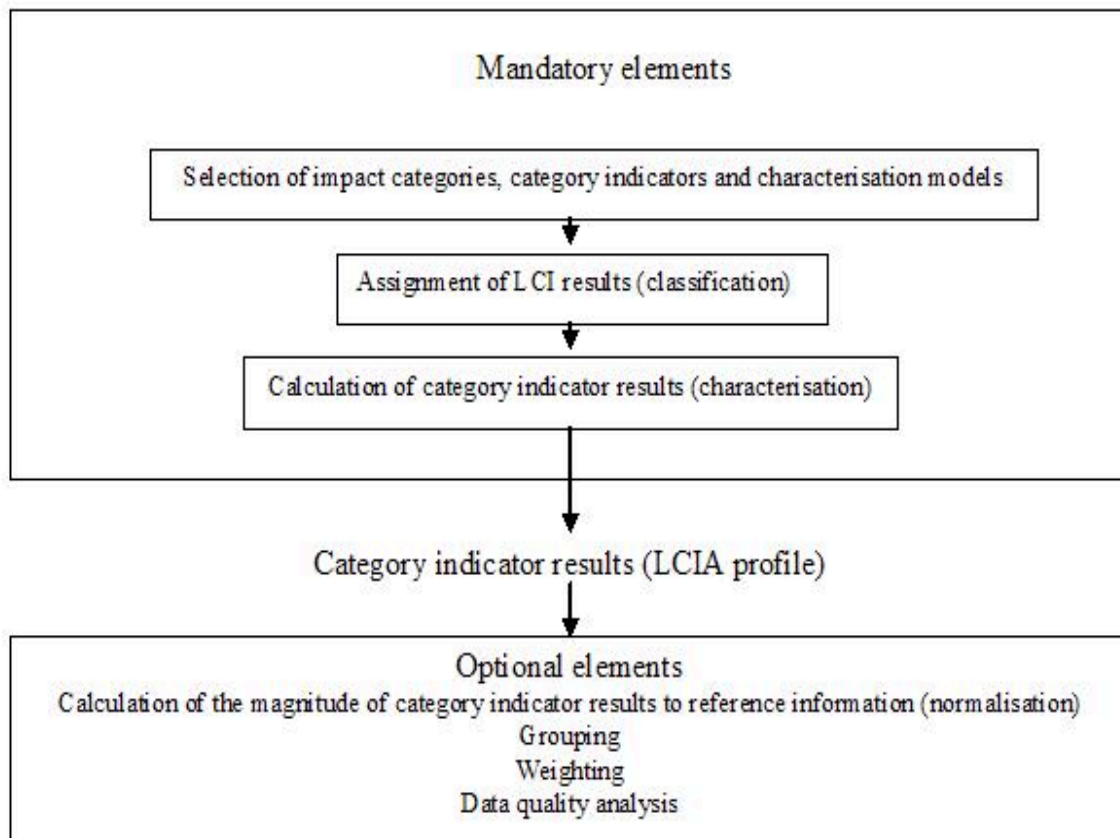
Mandatory elements

Selection of impact categories, category indicators and characterisation models

Assignment of LCI results (classification)

Calculation of category indicator results (characterisation)

Category indicator results (LCIA profile)

Optional elements
Calculation of the magnitude of category indicator results to reference information (normalisation)
Grouping
Weighting
Data quality analysis